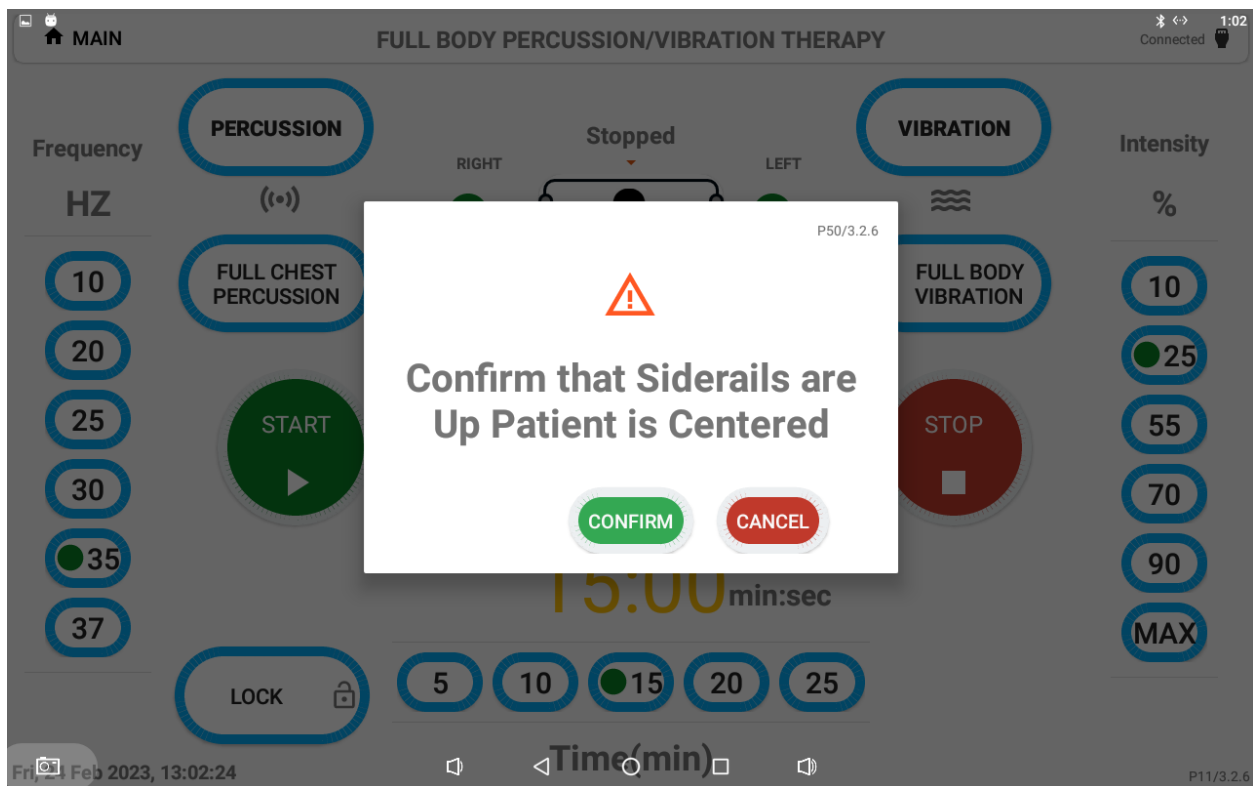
MAIN
FULL BODY PERCUSSION/VIBRATION THERAPY
1:02
Connected

Frequency
HZ
10
20
25
30
35
37

PERCUSSION
FULL CHEST PERCUSSION
START
LOCK

Stopped
RIGHT
LEFT

VIBRATION
FULL BODY VIBRATION
STOP

Intensity
%
10
25
55
70
90
MAX

P50/3.2.6

Confirm that Siderails are Up Patient is Centered

CONFIRM
CANCEL

15:00 min:sec

5
10
15
20
25
Time(min)

Fri, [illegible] Feb 2023, 13:02:24
P11/3.2.6